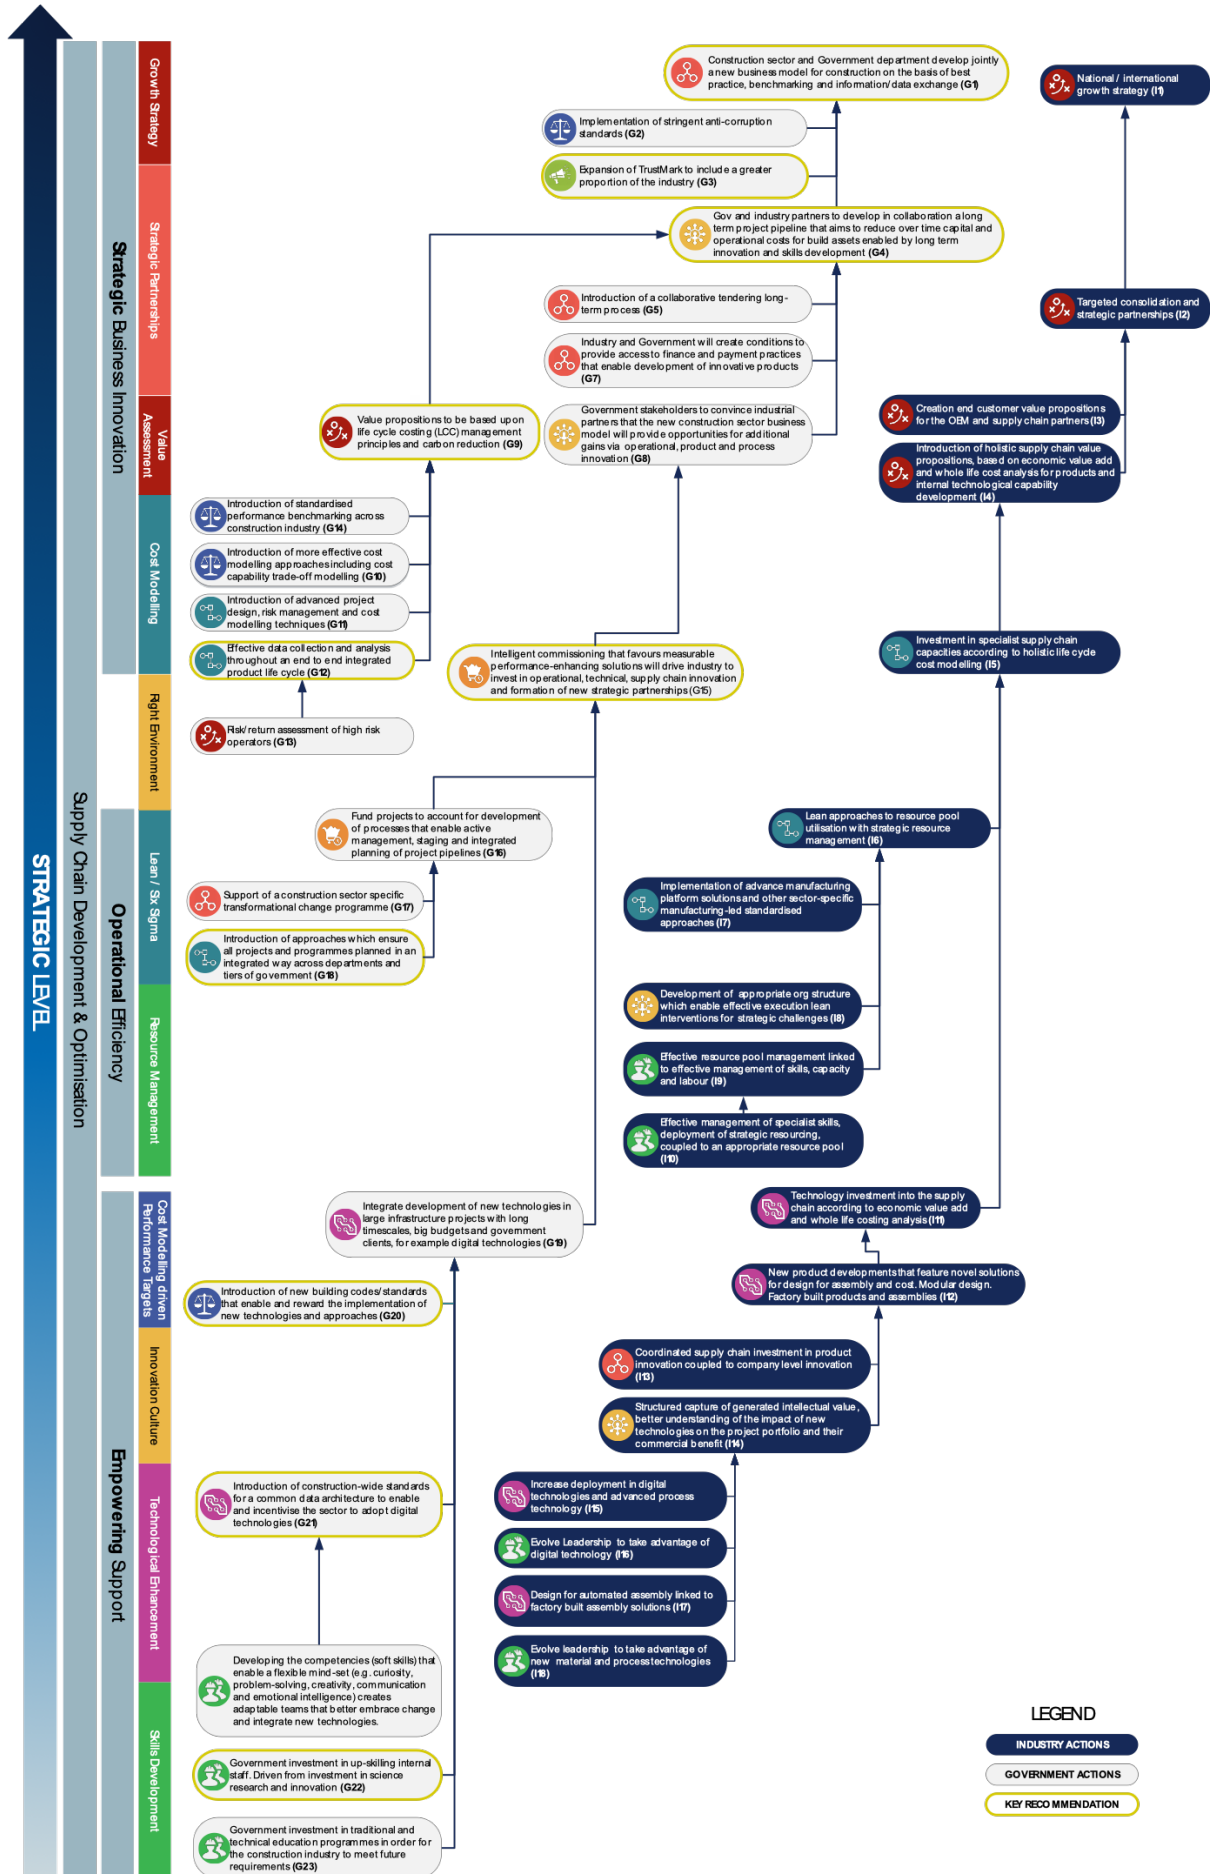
STRATEGIC LEVEL

Supply Chain Development & Optimisation

Strategic Business Innovation

Operational Efficiency

Empowering Support

Growth Strategy

Strategic Partnerships

Value Assessment

Cost Modelling

Right Environment

Lean / Six Sigma

Resource Management

Cost Modelling driven Performance Targets

Innovation Culture

Technological Enhancement

Skills Development

Construction sector and Government department develop jointly a new business model for construction on the basis of best practice, benchmarking and information/data exchange (G1)

National / international growth strategy (I1)

Implementation of stringent anti-corruption standards (G2)

Expansion of TrustMark to include a greater proportion of the industry (G3)

Gov and industry partners to develop in collaboration a long term project pipeline that aims to reduce over time capital and operational costs for build assets enabled by long term innovation and skills development (G4)

Introduction of a collaborative tendering long-term process (G5)

Targeted consolidation and strategic partnerships (I2)

Industry and Government will create conditions to provide access to finance and payment practices that enable development of innovative products (G7)

Value propositions to be based upon life cycle costing (LCC) management principles and carbon reduction (G9)

Government stakeholders to convince industrial partners that the new construction sector business model will provide opportunities for additional gains via operational, product and process innovation (G8)

Creation end customer value propositions for the OEM and supply chain partners (I3)

Introduction of holistic supply chain value propositions, based on economic value add and whole life cost analysis for products and internal technological capability development (I4)

Introduction of standardised performance benchmarking across construction industry (G14)

Introduction of more effective cost modelling approaches including cost capability trade-off modelling (G10)

Introduction of advanced project design, risk management and cost modelling techniques (G11)

Effective data collection and analysis throughout an end to end integrated product life cycle (G12)

Intelligent commissioning that favours measurable performance-enhancing solutions will drive industry to invest in operational, technical, supply chain innovation and formation of new strategic partnerships (G15)

Investment in specialist supply chain capacities according to holistic life cycle cost modelling (I5)

Risk/return assessment of high risk operators (G13)

Fund projects to account for development of processes that enable active management, staging and integrated planning of project pipelines (G16)

Lean approaches to resource pool utilisation with strategic resource management (I6)

Support of a construction sector specific transformational change programme (G17)

Implementation of advance manufacturing platform solutions and other sector-specific manufacturing-led standardised approaches (I7)

Introduction of approaches which ensure all projects and programmes planned in an integrated way across departments and tiers of government (G18)

Development of appropriate org structure which enable effective execution lean interventions for strategic challenges (I8)

Effective resource pool management linked to effective management of skills, capacity and labour (I9)

Effective management of specialist skills, deployment of strategic resourcing, coupled to an appropriate resource pool (I10)

Technology investment into the supply chain according to economic value add and whole life costing analysis (I11)

Integrate development of new technologies in large infrastructure projects with long timescales, big budgets and government clients, for example digital technologies (G19)

New product developments that feature novel solutions for design for assembly and cost. Modular design. Factory built products and assemblies (I12)

Introduction of new building codes/standards that enable and reward the implementation of new technologies and approaches (G20)

Coordinated supply chain investment in product innovation coupled to company level innovation (I13)

Structured capture of generated intellectual value, better understanding of the impact of new technologies on the project portfolio and their commercial benefit (I14)

Introduction of construction-wide standards for a common data architecture to enable and incentivise the sector to adopt digital technologies (G21)

Increase deployment in digital technologies and advanced process technology (I15)

Evolve Leadership to take advantage of digital technology (I16)

Design for automated assembly linked to factory built assembly solutions (I17)

Evolve leadership to take advantage of new material and process technologies (I18)

Developing the competencies (soft skills) that enable a flexible mind-set (e.g. curiosity, problem-solving, creativity, communication and emotional intelligence) creates adaptable teams that better embrace change and integrate new technologies.

LEGEND
INDUSTRY ACTIONS
GOVERNMENT ACTIONS
KEY RECOMMENDATION

Government investment in up-skilling internal staff. Driven from investment in science research and innovation (G22)

Government investment in traditional and technical education programmes in order for the construction industry to meet future requirements (G23)